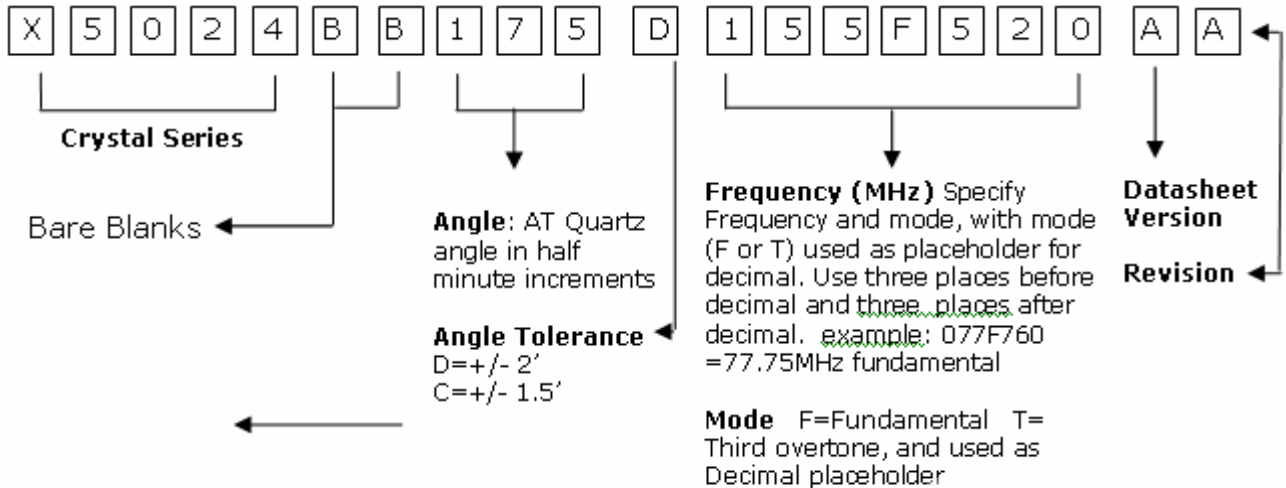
X 5 0 2 4 B B 1 7 5 D 1 5 5 F 5 2 0 A A

Crystal Series

Bare Blanks

Angle: AT Quartz angle in half minute increments

Angle Tolerance
D=+/- 2'
C=+/- 1.5'

Frequency (MHz) Specify Frequency and mode, with mode (F or T) used as placeholder for decimal. Use three places before decimal and three places after decimal. example: 077F760 =77.75MHz fundamental

Mode F=Fundamental T= Third overtone, and used as Decimal placeholder

Datasheet Version

Revision